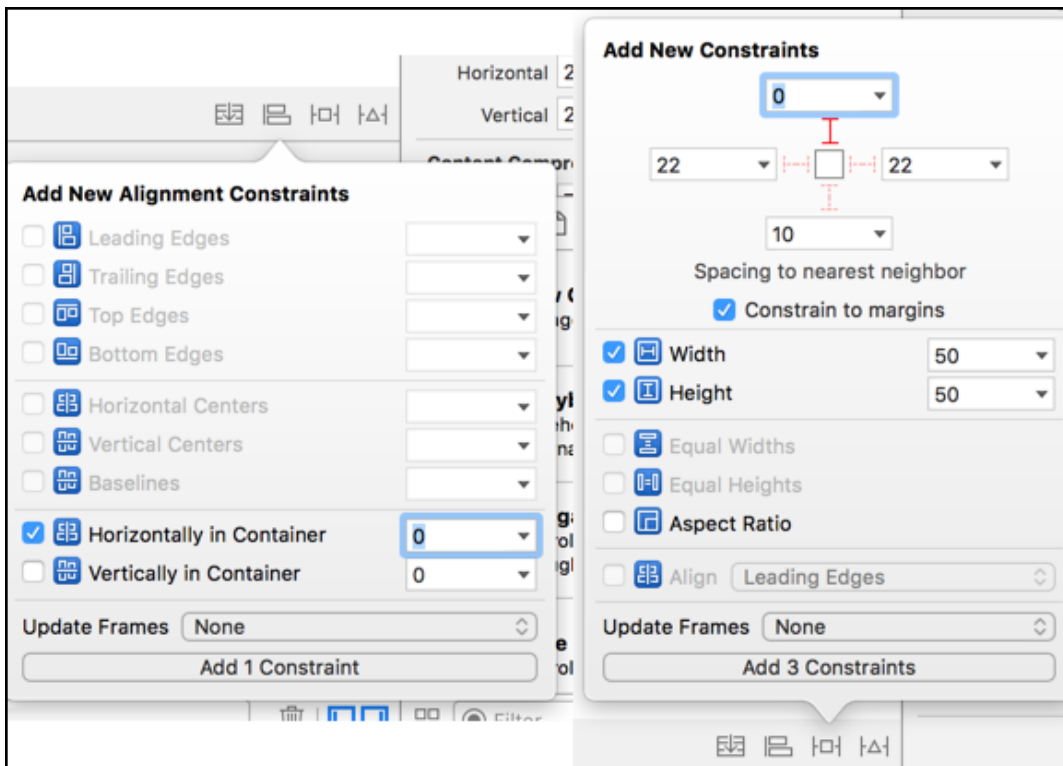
Horizontal 2
Vertical 2

Add New Alignment Constraints
Leading Edges
Trailing Edges
Top Edges
Bottom Edges
Horizontal Centers
Vertical Centers
Baselines
Horizontally in Container 0
Vertically in Container 0
Update Frames None
Add 1 Constraint

Filter

Add New Constraints
0
22
22
10
Spacing to nearest neighbor
Constrain to margins
Width 50
Height 50
Equal Widths
Equal Heights
Aspect Ratio
Align Leading Edges
Update Frames None
Add 3 Constraints